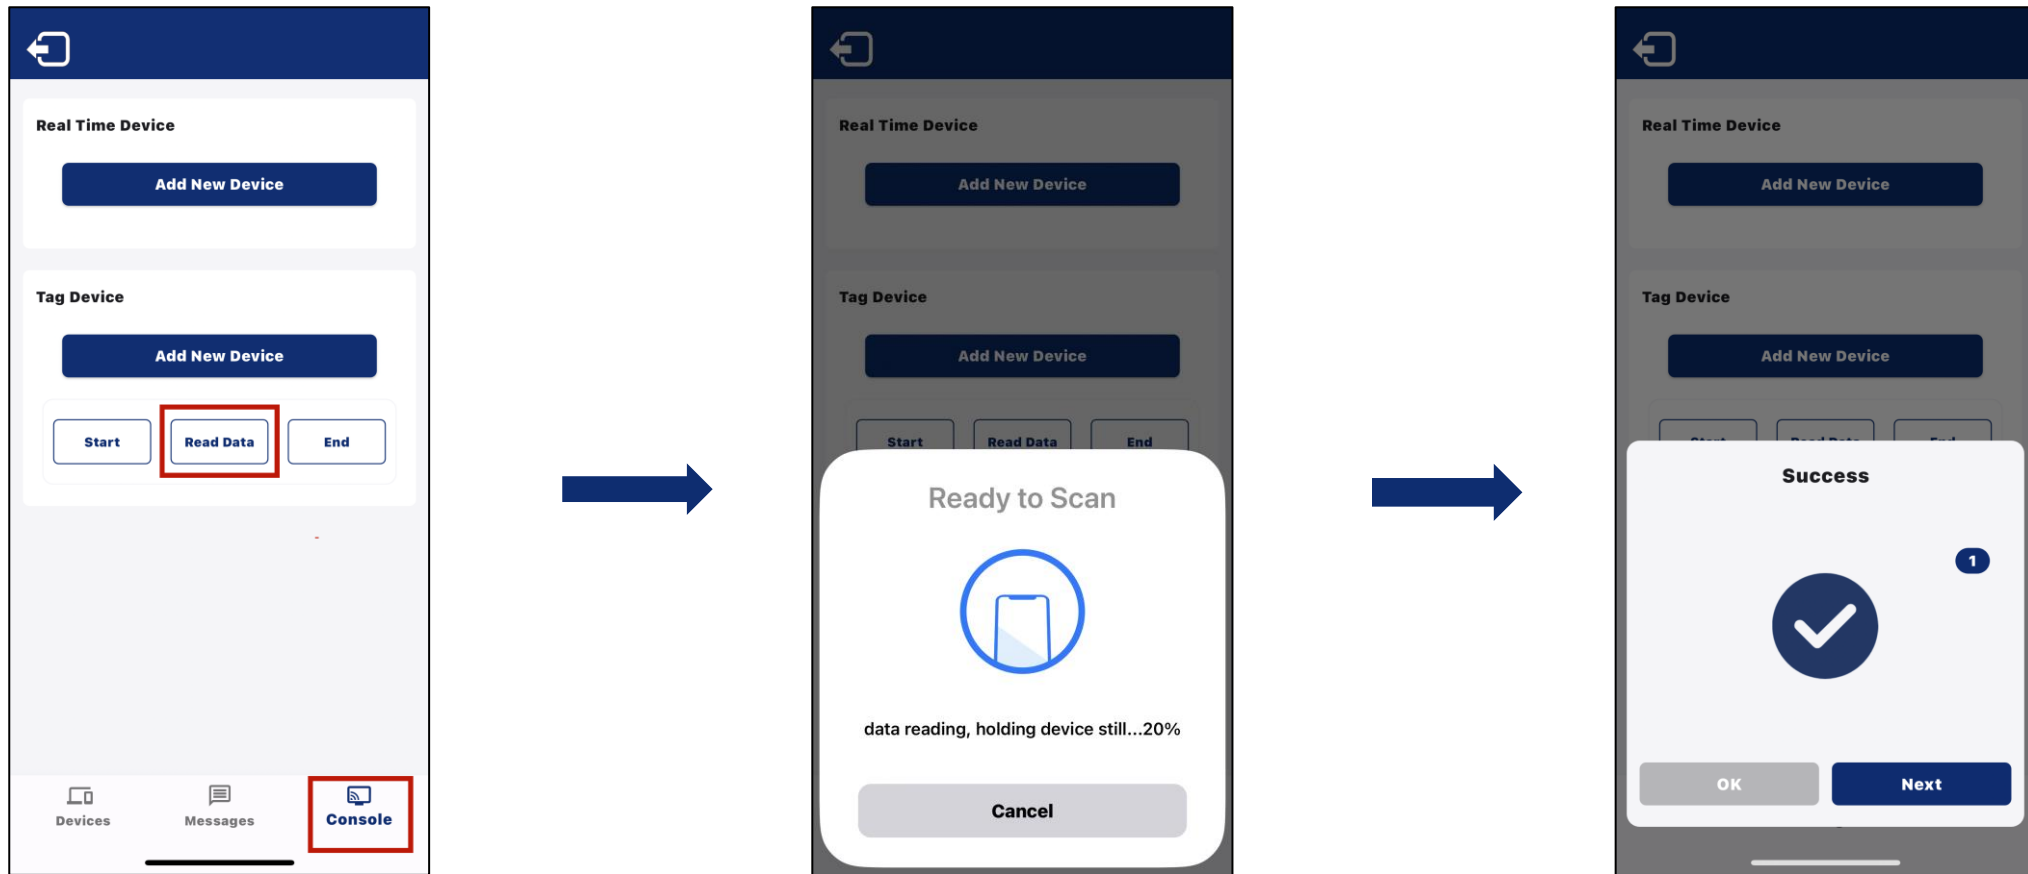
Real Time Device

Add New Device

Tag Device

Add New Device

Start

Read Data

End

Devices

Messages

Console

Real Time Device

Add New Device

Tag Device

Add New Device

Start

Read Data

End

Ready to Scan

data reading, holding device still...20%

Cancel

Real Time Device

Add New Device

Tag Device

Add New Device

Success

1

OK

Next